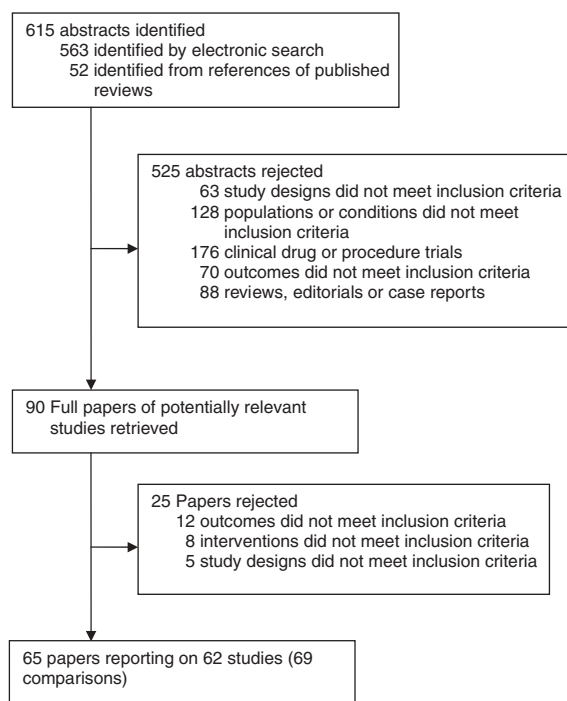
615 abstracts identified
563 identified by electronic search
52 identified from references of published reviews

525 abstracts rejected
63 study designs did not meet inclusion criteria
128 populations or conditions did not meet inclusion criteria
176 clinical drug or procedure trials
70 outcomes did not meet inclusion criteria
88 reviews, editorials or case reports

90 Full papers of potentially relevant studies retrieved

25 Papers rejected
12 outcomes did not meet inclusion criteria
8 interventions did not meet inclusion criteria
5 study designs did not meet inclusion criteria

65 papers reporting on 62 studies (69 comparisons)